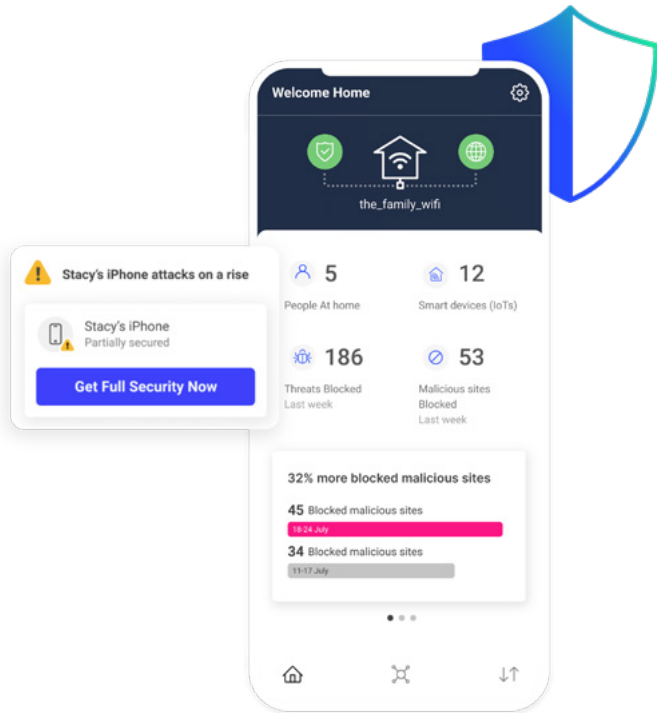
Stacy's iPhone attacks on a rise

Stacy's iPhone
Partially secured

Get Full Security Now

Welcome Home

the_family_wifi

5
People At home

12
Smart devices (IoTs)

186
Threats Blocked
Last week

53
Malicious sites Blocked
Last week

32% more blocked malicious sites

45 Blocked malicious sites
18-24 July

34 Blocked malicious sites
11-17 July